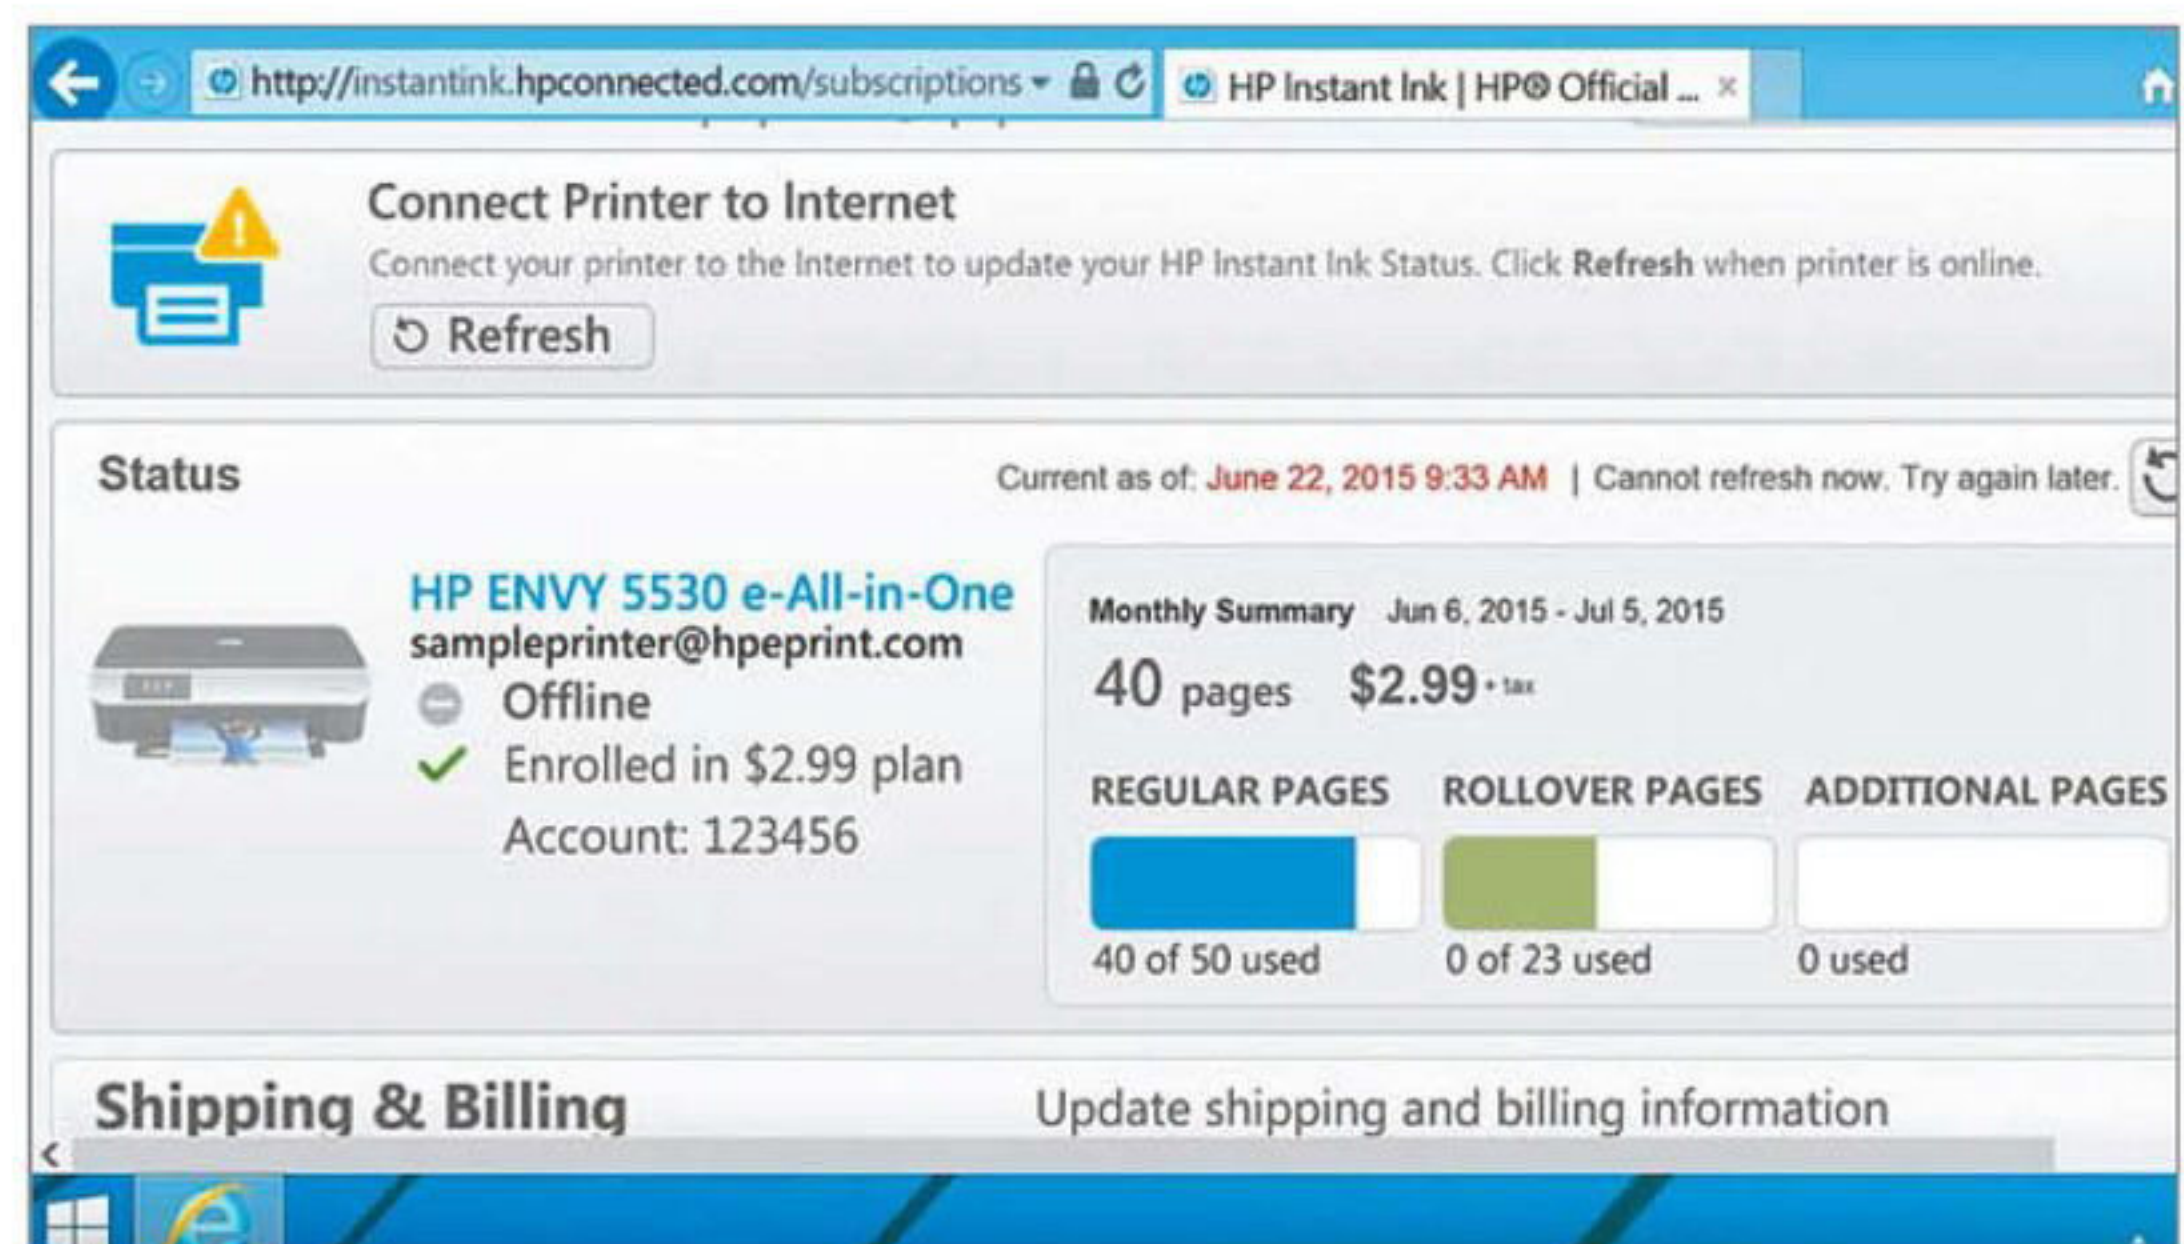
http://instantink.hpconnected.com/subscriptions

HP Instant Ink | HP® Official ...

Connect Printer to Internet

Connect your printer to the Internet to update your HP Instant Ink Status. Click **Refresh** when printer is online.

Refresh

Status

Current as of: June 22, 2015 9:33 AM | Cannot refresh now. Try again later.

HP ENVY 5530 e-All-in-One
sampleprinter@hpeprint.com
Offline
Enrolled in $2.99 plan
Account: 123456

Monthly Summary Jun 6, 2015 - Jul 5, 2015

40 pages $2.99 + tax

REGULAR PAGES
40 of 50 used

ROLLOVER PAGES
0 of 23 used

ADDITIONAL PAGES
0 used

Shipping & Billing

Update shipping and billing information